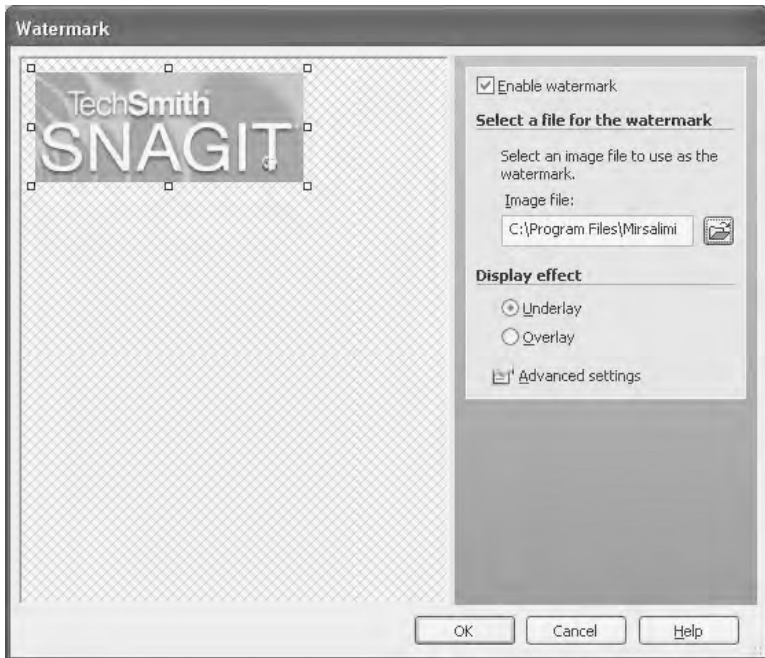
Watermark

TechSmith
SNAGIT

Enable watermark

Select a file for the watermark

Select an image file to use as the watermark.

Image file:

C:\Program Files\Mirsalimi

Display effect

Underlay

Overlay

Advanced settings

OK

Cancel

Help